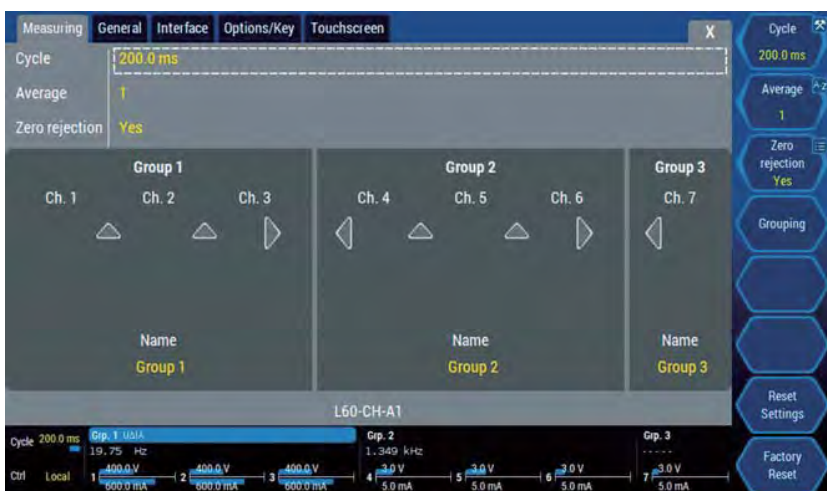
Measuring General Interface Options/Key Touchscreen X

Cycle 200.0 ms
Average 1
Zero rejection Yes

Group 1
Ch. 1 Ch. 2 Ch. 3
Name
Group 1

Group 2
Ch. 4 Ch. 5 Ch. 6
Name
Group 2

Group 3
Ch. 7
Name
Group 3

L60-CH-A1

Cycle 200.0 ms
Ctrl Local
Grp. 1 U&I&
19.75 Hz
1 400.0 V 600.0 mA
2 400.0 V 600.0 mA
3 400.0 V 600.0 mA
Grp. 2
1.349 kHz
4 3.0 V 5.0 mA
5 3.0 V 5.0 mA
6 3.0 V 5.0 mA
Grp. 3
-----
7 3.0 V 5.0 mA

Cycle
200.0 ms
Average
1
Zero rejection
Yes
Grouping
Reset Settings
Factory Reset